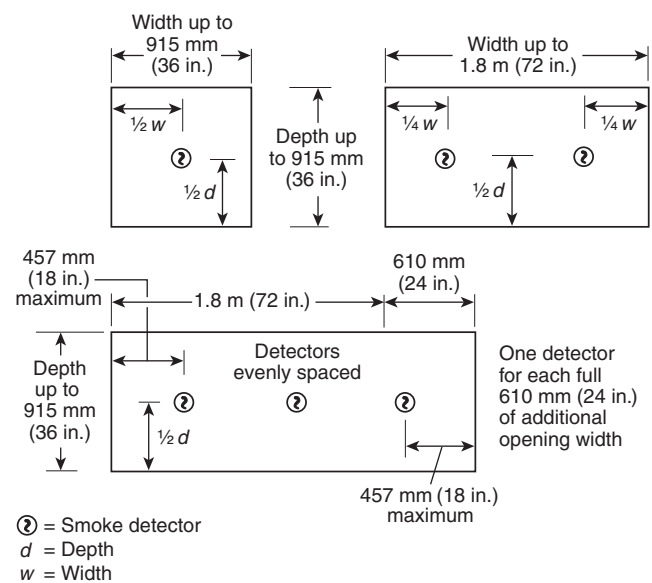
Width up to 915 mm (36 in.)

½ w

½ d

Depth up to 915 mm (36 in.)

Width up to 1.8 m (72 in.)

¼ w

¼ w

½ d

457 mm (18 in.) maximum

1.8 m (72 in.)

610 mm (24 in.)

Depth up to 915 mm (36 in.)

Detectors evenly spaced

½ d

One detector for each full 610 mm (24 in.) of additional opening width

457 mm (18 in.) maximum

= Smoke detector
$d$ = Depth
$w$ = Width